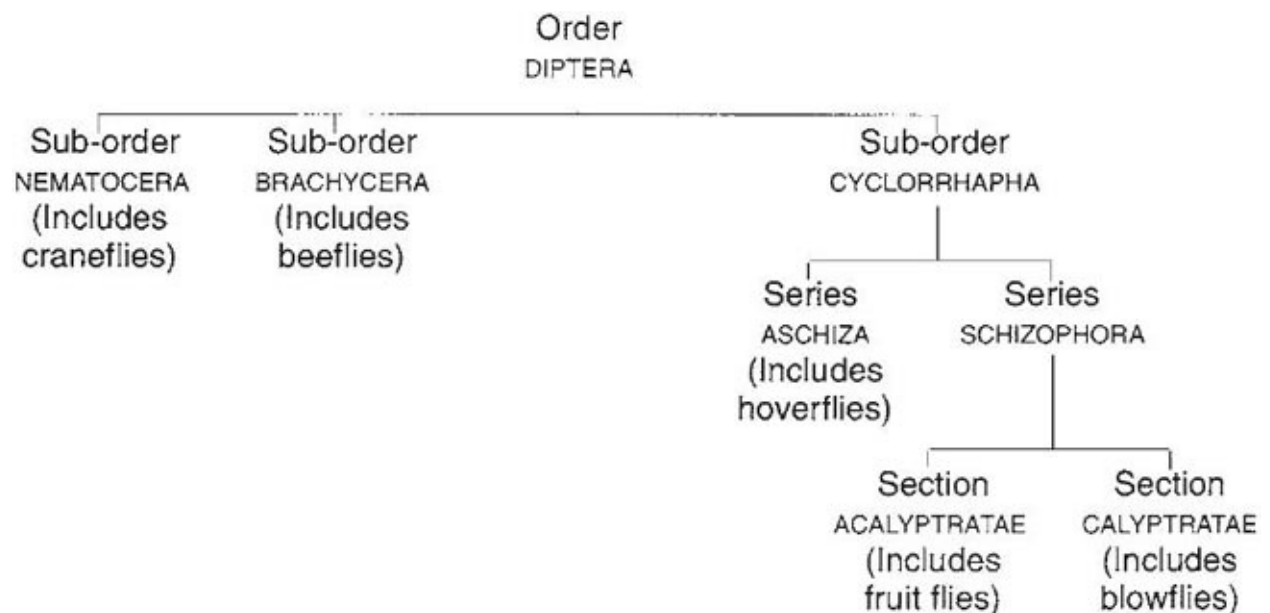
Order
DIPTERA

Sub-order
NEMATOCERA
(Includes craneflies)

Sub-order
BRACHYCERA
(Includes beeflies)

Sub-order
CYCLORRHAPHA

Series
ASCHIZA
(Includes hoverflies)

Series
SCHIZOPHORA

Section
ACALYPTRATAE
(Includes fruit flies)

Section
CALYPTRATAE
(Includes blowflies)